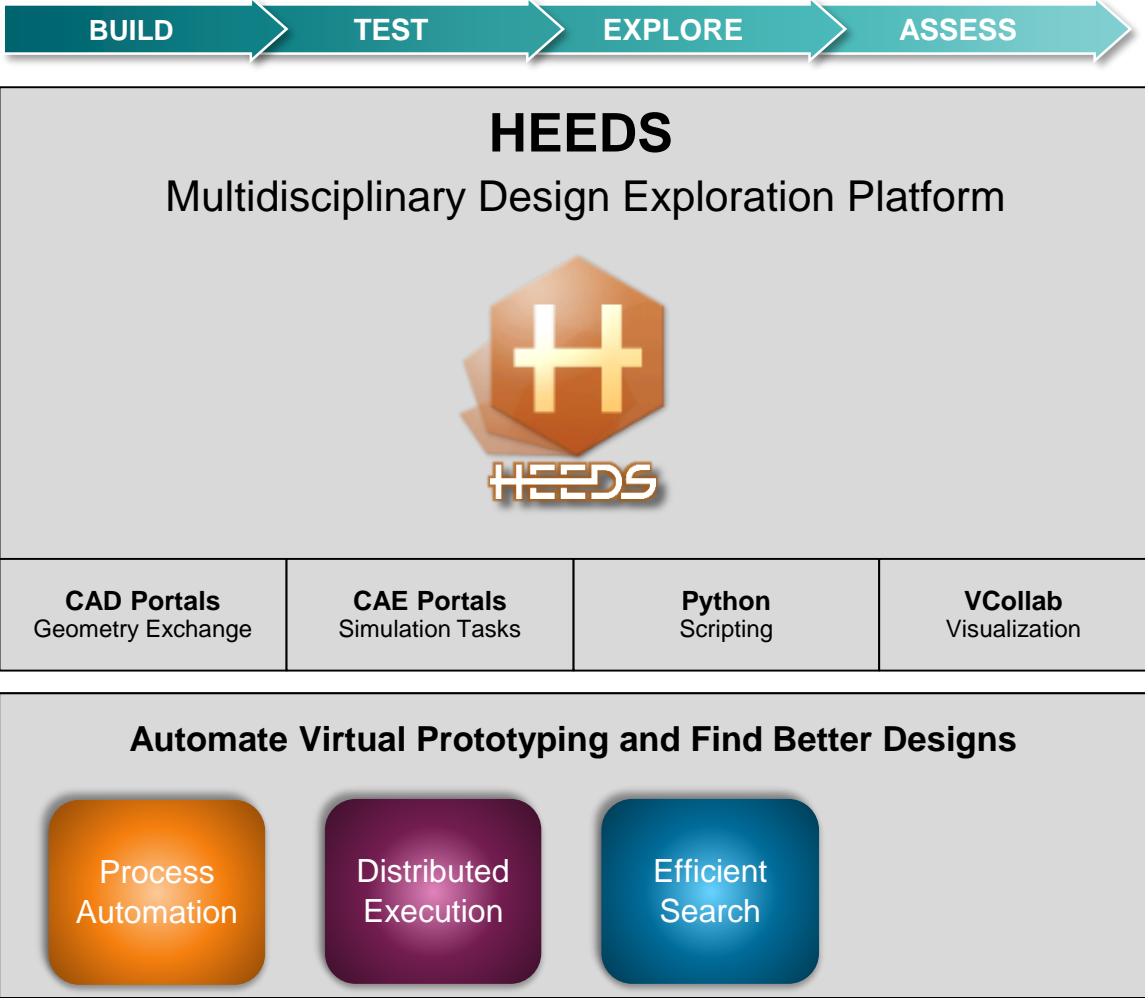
BUILD TEST EXPLORE ASSESS

HEEDS
Multidisciplinary Design Exploration Platform

HEEDS

| CAD Portals Geometry Exchange | CAE Portals Simulation Tasks | Python Scripting | VCollab Visualization |
|---|---|---|---|

Automate Virtual Prototyping and Find Better Designs

Process Automation

Distributed Execution

Efficient Search